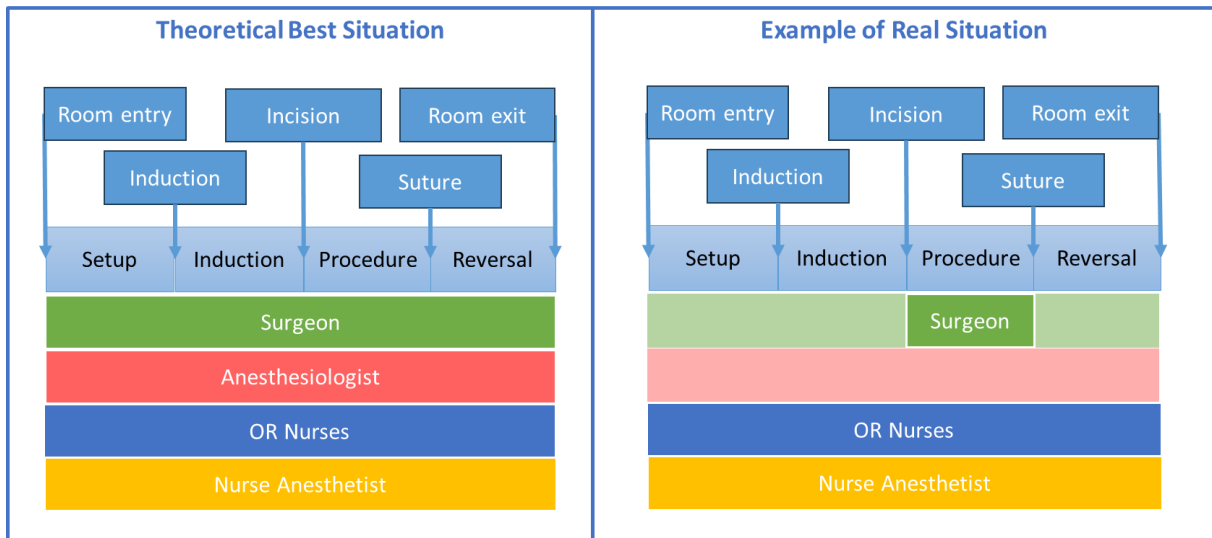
Theoretical Best Situation

Room entry
Incision
Room exit
Induction
Suture

| Setup | Induction | Procedure | Reversal |
|---|---|---|---|

Surgeon
Anesthesiologist
OR Nurses
Nurse Anesthetist

Example of Real Situation

Room entry
Incision
Room exit
Induction
Suture

| Setup | Induction | Procedure | Reversal |
|---|---|---|---|

Surgeon
OR Nurses
Nurse Anesthetist